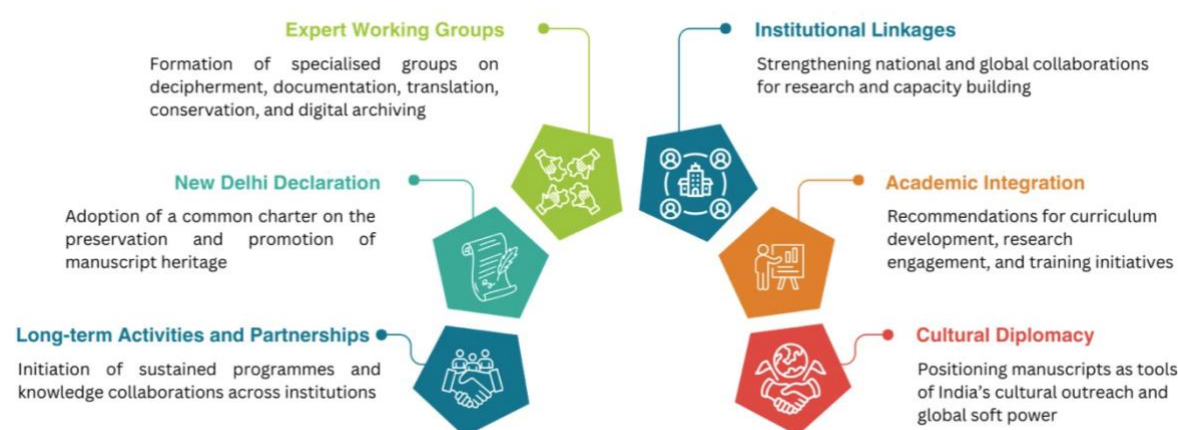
Expert Working Groups

Formation of specialised groups on decipherment, documentation, translation, conservation, and digital archiving

Institutional Linkages

Strengthening national and global collaborations for research and capacity building

New Delhi Declaration

Adoption of a common charter on the preservation and promotion of manuscript heritage

Academic Integration

Recommendations for curriculum development, research engagement, and training initiatives

Long-term Activities and Partnerships

Initiation of sustained programmes and knowledge collaborations across institutions

Cultural Diplomacy

Positioning manuscripts as tools of India's cultural outreach and global soft power